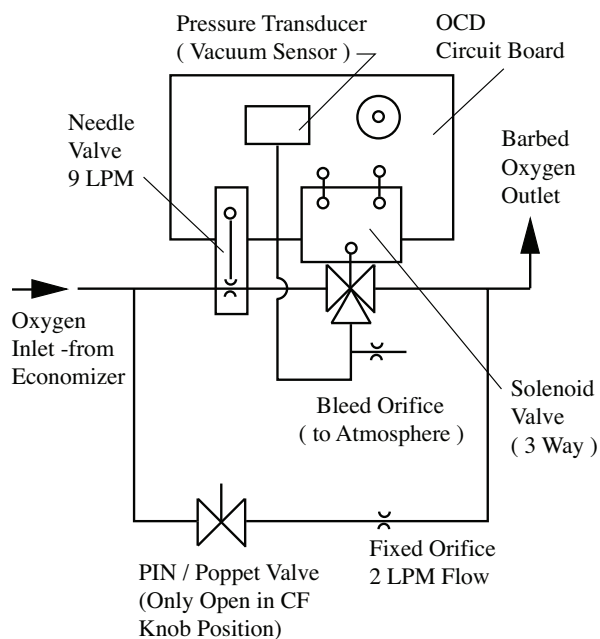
Pressure Transducer
( Vacuum Sensor )

OCD
Circuit Board

Needle
Valve
9 LPM

Barbed
Oxygen
Outlet

Oxygen
Inlet -from
Economizer

Solenoid
Valve
( 3 Way )

Bleed Orifice
( to Atmosphere )

Fixed Orifice
2 LPM Flow

PIN / Poppet Valve
(Only Open in CF
Knob Position)